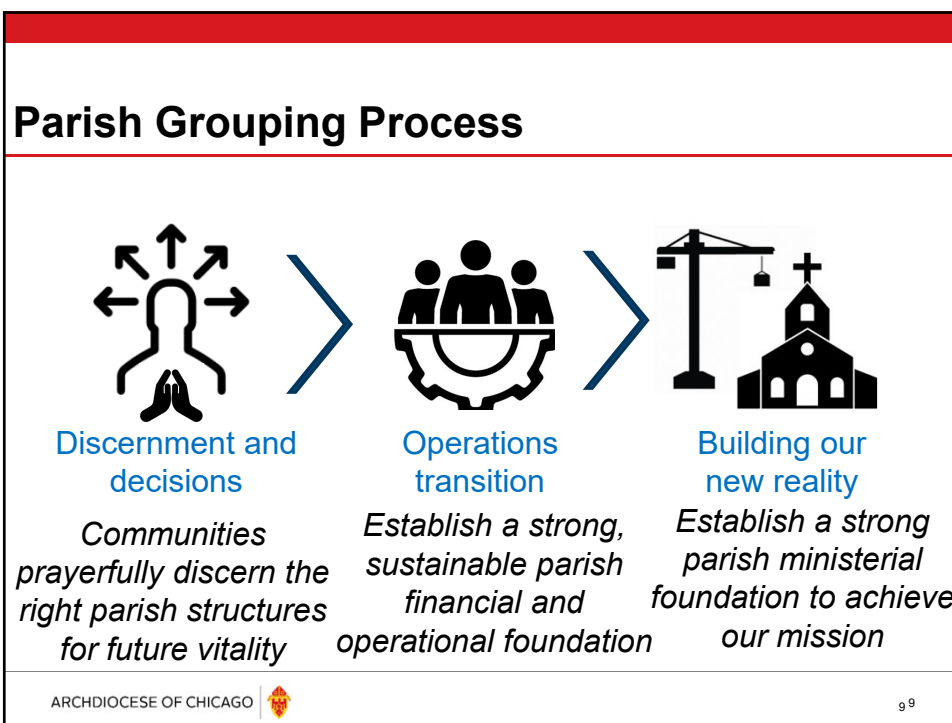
Parish Grouping Process

Discernment and decisions

Communities prayerfully discern the right parish structures for future vitality

Operations transition

Establish a strong, sustainable parish financial and operational foundation

Building our new reality

Establish a strong parish ministerial foundation to achieve our mission

ARCHDIOCESE OF CHICAGO

9 9